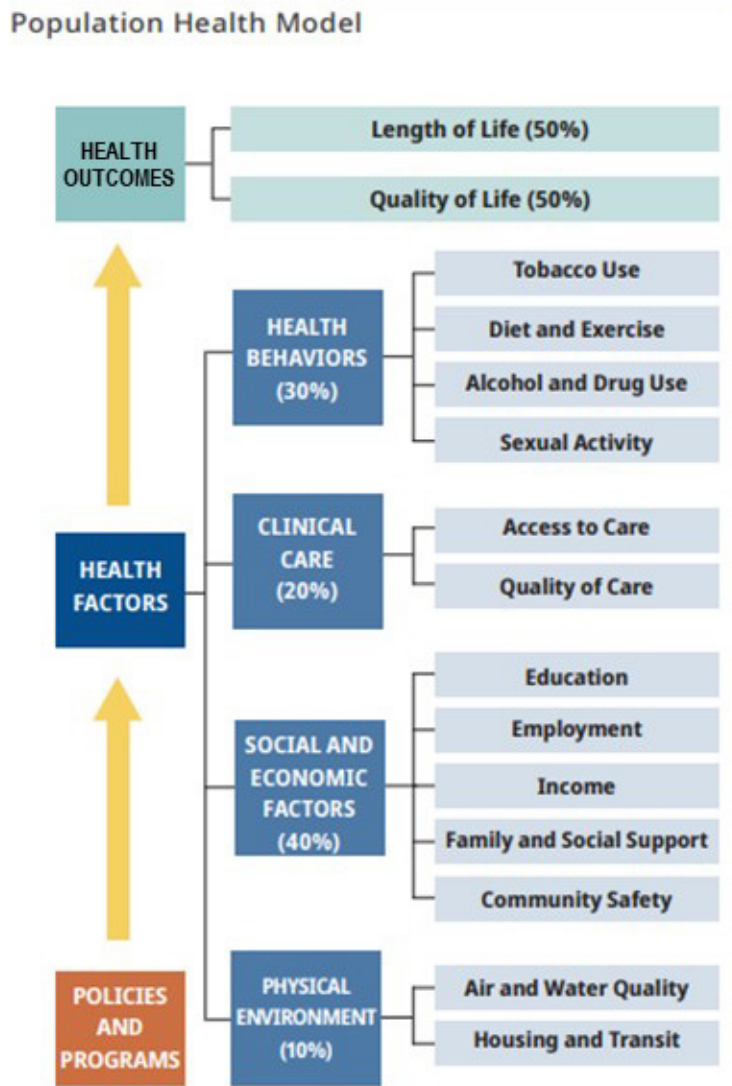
Population Health Model

HEALTH OUTCOMES

Length of Life (50%)

Quality of Life (50%)

HEALTH FACTORS

HEALTH BEHAVIORS (30%)

Tobacco Use

Diet and Exercise

Alcohol and Drug Use

Sexual Activity

CLINICAL CARE (20%)

Access to Care

Quality of Care

SOCIAL AND ECONOMIC FACTORS (40%)

Education

Employment

Income

Family and Social Support

Community Safety

PHYSICAL ENVIRONMENT (10%)

Air and Water Quality

Housing and Transit

POLICIES AND PROGRAMS